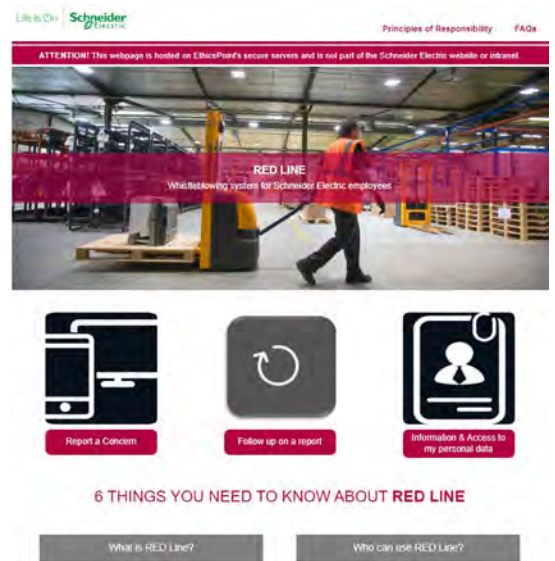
Life Is On Schneider Electric

Principles of Responsibility FAQs

ATTENTION! This webpage is hosted on EthicsPoint's secure servers and is not part of the Schneider Electric website or intranet.

RED LINE
Whistleblowing system for Schneider Electric employees

Report a Concern

Follow up on a report

Information & Access to my personal data

6 THINGS YOU NEED TO KNOW ABOUT RED LINE

What is RED Line?

Who can use RED Line?